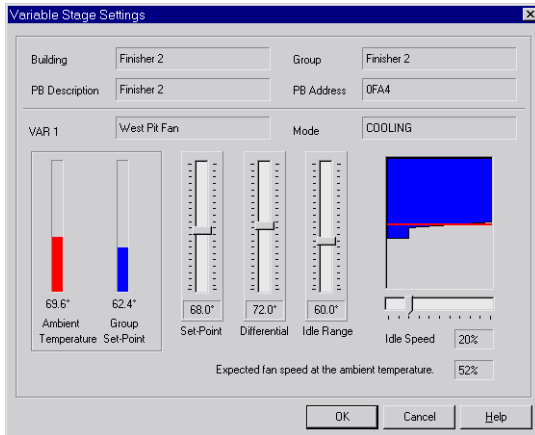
Variable Stage Settings

Building Finisher 2

Group Finisher 2

PB Description Finisher 2

PB Address 0FA4

VAR 1 West Pit Fan

Mode COOLING

69.6° Ambient Temperature

62.4° Group Set-Point

68.0° Set-Point

72.0° Differential

60.0° Idle Range

Idle Speed 20%

Expected fan speed at the ambient temperature. 52%

OK Cancel Help